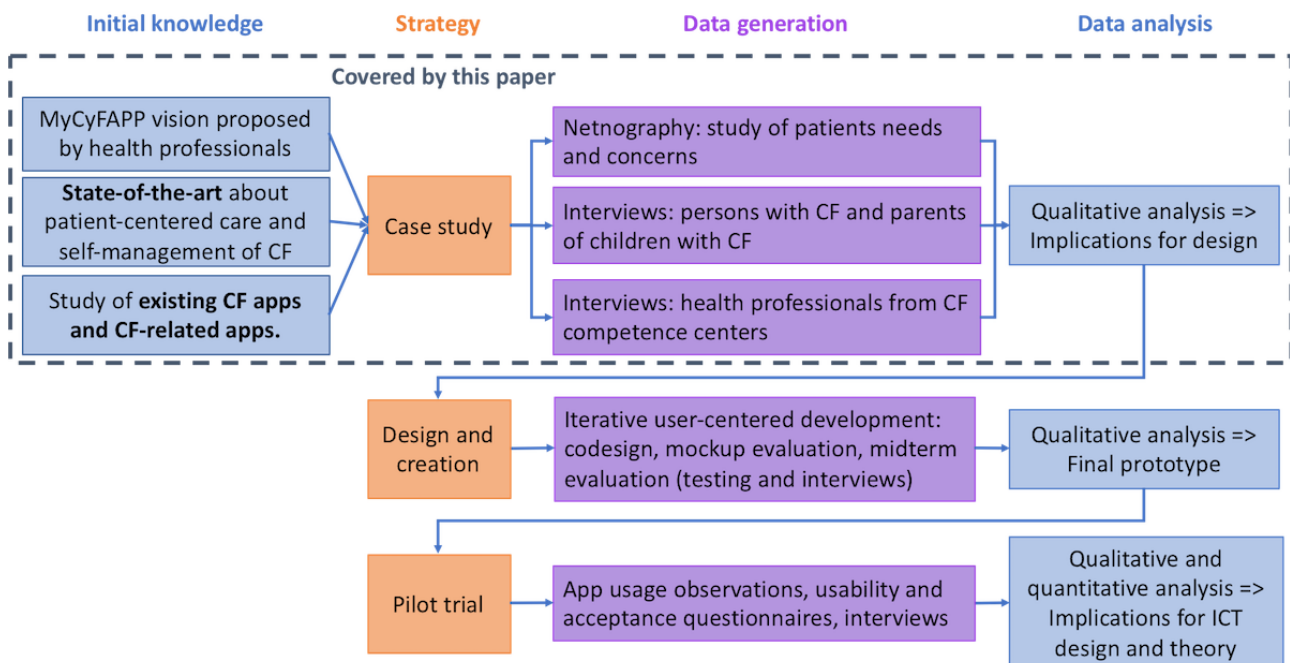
Initial knowledge

Strategy

Data generation

Data analysis

Covered by this paper

MyCyFAPP vision proposed by health professionals

State-of-the-art about patient-centered care and self-management of CF

Study of existing CF apps and CF-related apps.

Case study

Netnography: study of patients needs and concerns

Interviews: persons with CF and parents of children with CF

Interviews: health professionals from CF competence centers

Qualitative analysis => Implications for design

Design and creation

Iterative user-centered development: codesign, mockup evaluation, midterm evaluation (testing and interviews)

Qualitative analysis => Final prototype

Pilot trial

App usage observations, usability and acceptance questionnaires, interviews

Qualitative and quantitative analysis => Implications for ICT design and theory